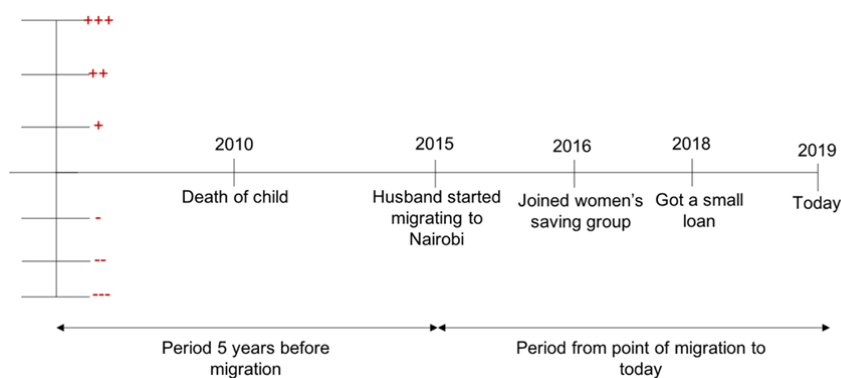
+++
++
+
-
--
---

2010
Death of child

2015
Husband started migrating to Nairobi

2016
Joined women's saving group

2018
Got a small loan

2019
Today

Period 5 years before migration

Period from point of migration to today